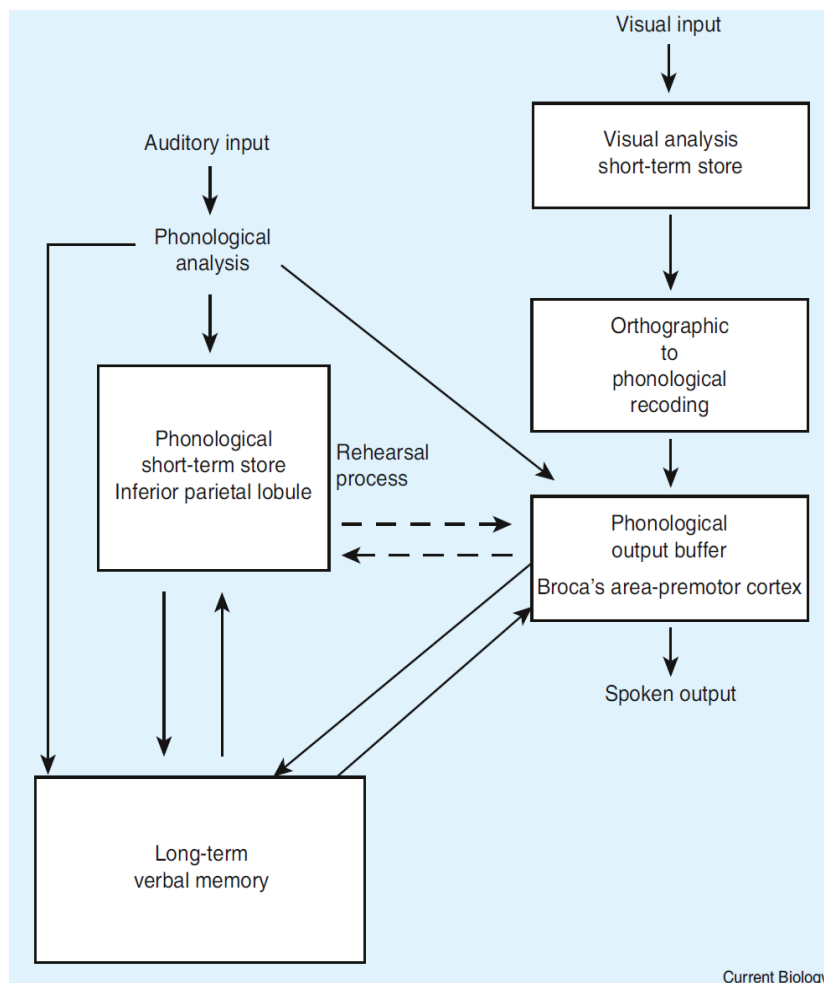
Visual input

Visual analysis
short-term store

Auditory input

Phonological
analysis

Orthographic
to
phonological
recoding

Phonological
short-term store
Inferior parietal lobule

Rehearsal
process

Phonological
output buffer
Broca's area-premotor cortex

Spoken output

Long-term
verbal memory

Current Biolog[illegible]